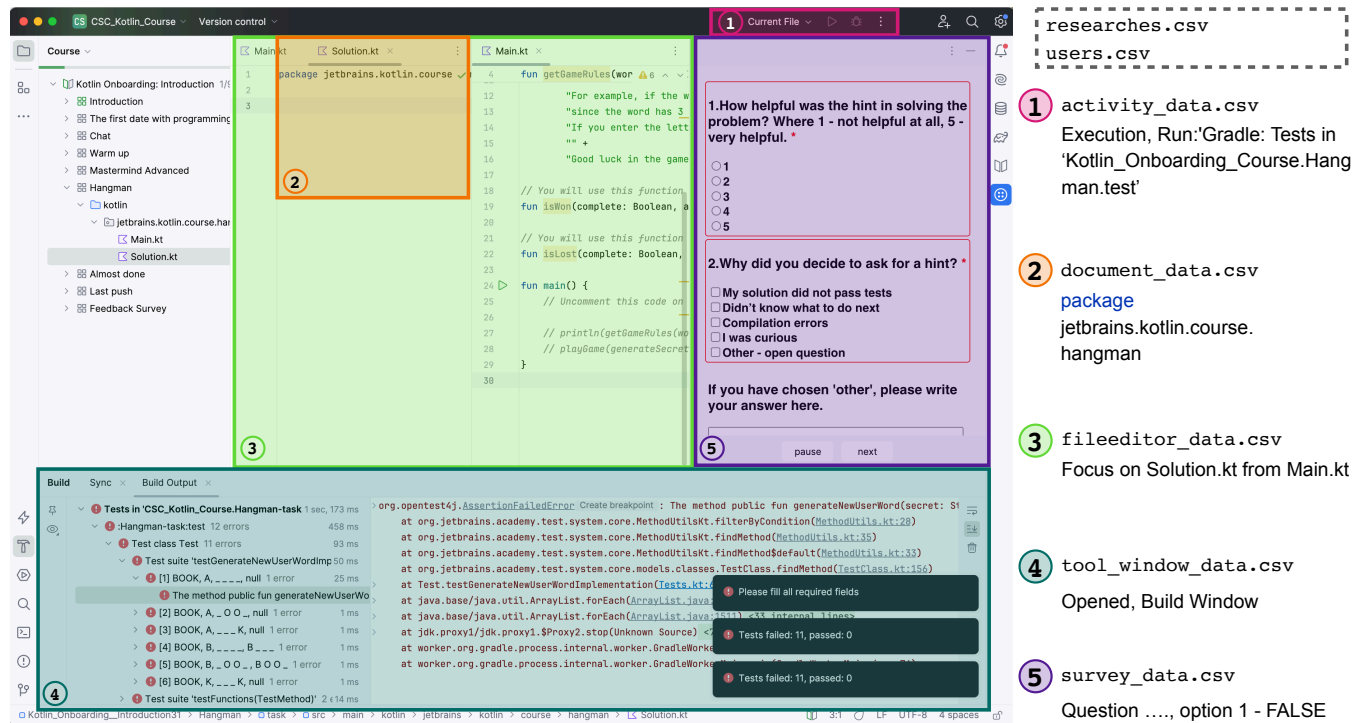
CS CSC_Kotlin_Course Version control

1 Current File

Course

Kotlin Onboarding: Introduction 1/9
Introduction
The first date with programming
Chat
Warm up
Mastermind Advanced
Hangman
kotlin
jetbrains.kotlin.course.han
Main.kt
Solution.kt
Almost done
Last push
Feedback Survey

Main.kt Solution.kt

1 package jetbrains.kotlin.course
2
3

2

3

Main.kt

4 fun getGameRules(wor
12 "For example, if the w
13 "since the word has 3
14 "If you enter the lett
15 "" +
16 "Good luck in the game
17
18 // You will use this function
19 fun isWon(complete: Boolean, a
20
21 // You will use this function
22 fun isLost(complete: Boolean,
23
24 fun main() {
25 // Uncomment this code on
26
27 // println(getGameRules(wo
28 // playGame(generateSecret
29 }
30

1.How helpful was the hint in solving the problem? Where 1 - not helpful at all, 5 - very helpful. *

1
2
3
4
5

2.Why did you decide to ask for a hint? *

My solution did not pass tests
Didn't know what to do next
Compilation errors
I was curious
Other - open question

If you have chosen 'other', please write your answer here.

5 pause next

Build Sync Build Output

Tests in 'CSC_Kotlin_Course.Hangman-task 1 sec, 173 ms
:Hangman-task:test 12 errors 458 ms
Test class Test 11 errors 93 ms
Test suite 'testGenerateNewUserWordImp 50 ms
[1] BOOK, A, _ _ _ _, null 1 error 25 ms
The method public fun generateNewUserWo
[2] BOOK, A, _ O O _, null 1 error 1 ms
[3] BOOK, A, _ _ _ K, null 1 error 1 ms
[4] BOOK, B, _ _ _ _, B _ _ _ 1 error 1 ms
[5] BOOK, B, _ O O _, B O O _ 1 error 1 ms
[6] BOOK, K, _ _ _ _, null 1 error 1 ms
Test suite 'testFunctions(TestMethod)' 2 14 ms

4

org.opentest4j.AssertionFailedError Create breakpoint : The method public fun generateNewUserWord(secret: St
at org.jetbrains.academy.test.system.core.MethodUtilsKt.filterByCondition(MethodUtils.kt:28)
at org.jetbrains.academy.test.system.core.MethodUtilsKt.findMethod(MethodUtils.kt:35)
at org.jetbrains.academy.test.system.core.MethodUtilsKt.findMethod$default(MethodUtils.kt:33)
at org.jetbrains.academy.test.system.core.models.classes.TestClass.findMethod(TestClass.kt:156)
at Test.testGenerateNewUserWordImplementation(Tests.kt:
at java.base/java.util.ArrayList.forEach(ArrayList.java:
at java.base/java.util.ArrayList.forEach(ArrayList.java:1511) <33 internal lines>
at jdk.proxy1/jdk.proxy1.$Proxy2.stop(Unknown Source) <
at worker.org.gradle.process.internal.worker.GradleWorke
at worker.org.gradle.process.internal.worker.GradleWorke

Please fill all required fields
Tests failed: 11, passed: 0
Tests failed: 11, passed: 0

Kotlin_Onboarding__Introduction31 > Hangman > task > src > main > kotlin > jetbrains > kotlin > course > hangman > Solution.kt 3:1 LF UTF-8 4 spaces

researches.csv
users.csv

1 activity_data.csv
Execution, Run:'Gradle: Tests in 'Kotlin_Onboarding_Course.Hangman.test'

2 document_data.csv
package jetbrains.kotlin.course. hangman

3 fileeditor_data.csv
Focus on Solution.kt from Main.kt

4 tool_window_data.csv
Opened, Build Window

5 survey_data.csv
Question …., option 1 - FALSE